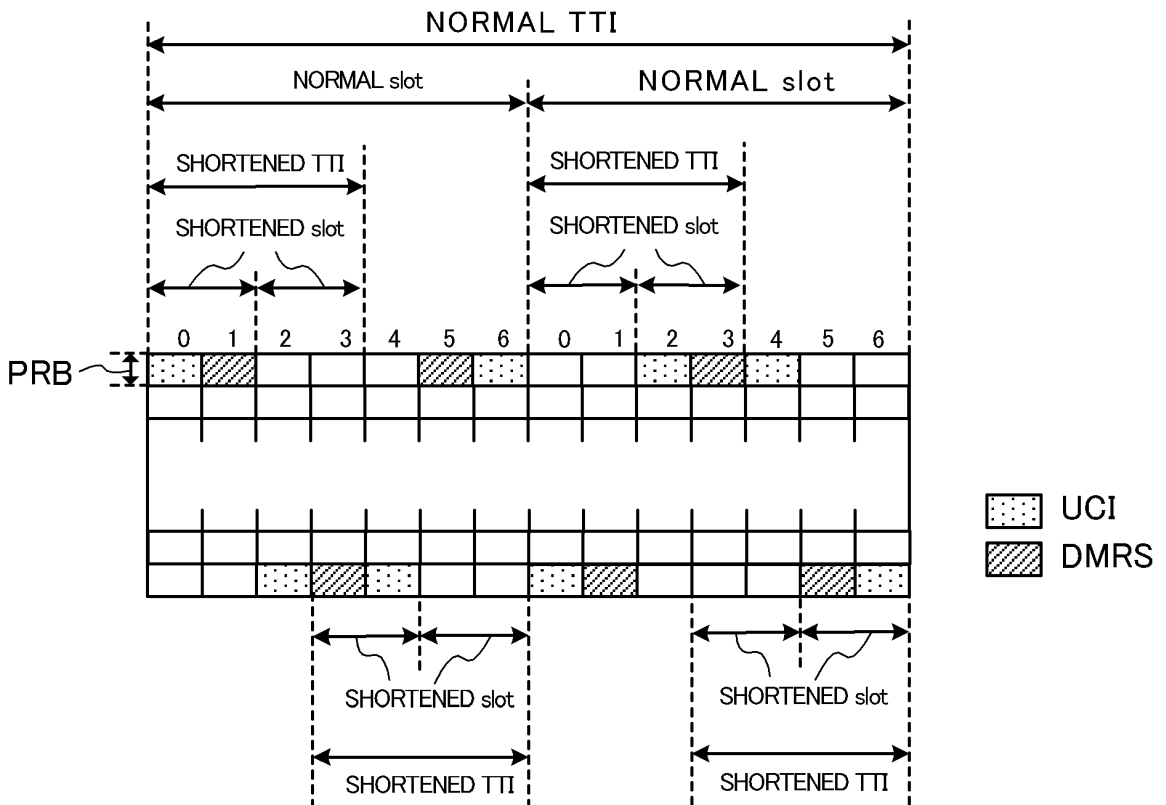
NORMAL TTI

NORMAL slot

NORMAL slot

SHORTENED TTI

SHORTENED slot

SHORTENED TTI

SHORTENED slot

0 1 2 3 4 5 6 0 1 2 3 4 5 6

PRB

UCI

DMRS

SHORTENED slot

SHORTENED slot

SHORTENED TTI

SHORTENED TTI